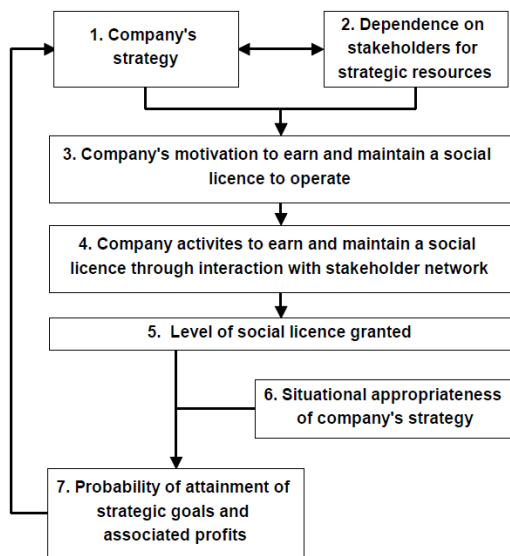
1. Company's strategy

2. Dependence on stakeholders for strategic resources

3. Company's motivation to earn and maintain a social licence to operate

4. Company activites to earn and maintain a social licence through interaction with stakeholder network

5. Level of social licence granted

6. Situational appropriateness of company's strategy

7. Probability of attainment of strategic goals and associated profits